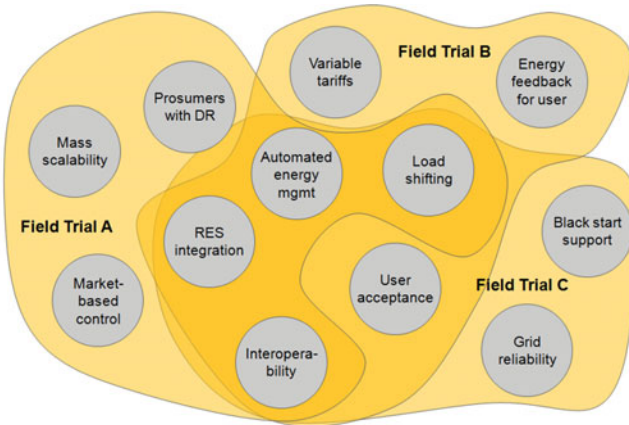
Variable tariffs

Field Trial B

Energy feedback for user

Prosumers with DR

Mass scalability

Automated energy mgmt

Load shifting

Field Trial A

RES integration

Black start support

User acceptance

Market-based control

Field Trial C

Grid reliability

Interopera-bility